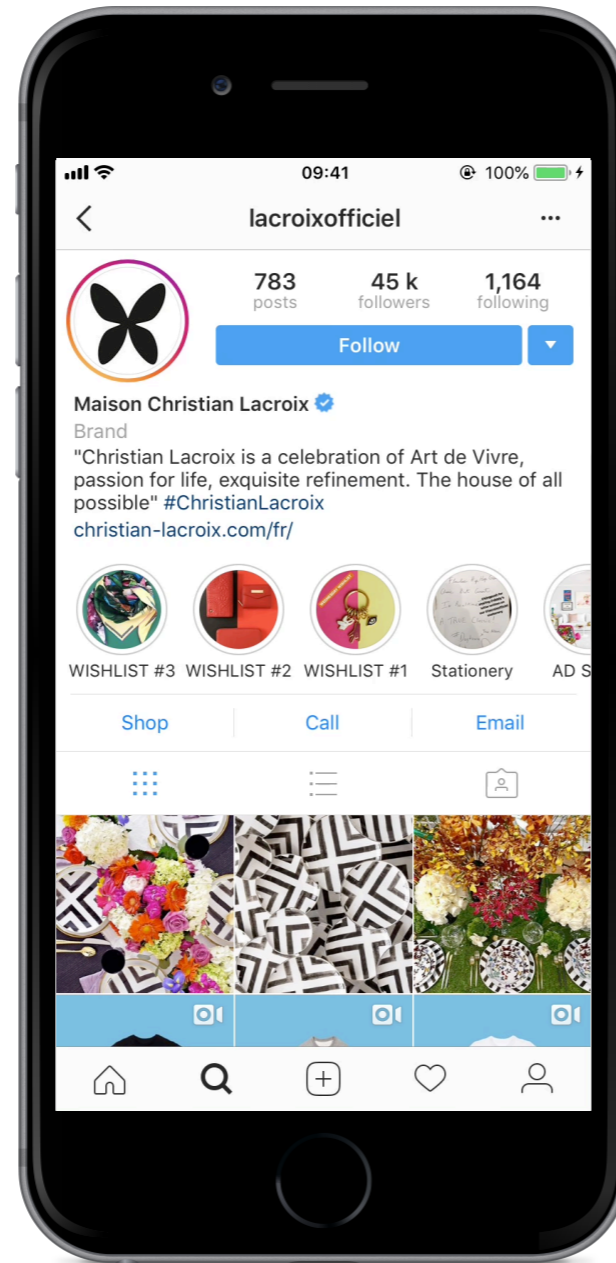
09:41
100%

lacroixofficiel
...

783
posts

45 k
followers

1,164
following

Follow

Maison Christian Lacroix
Brand
"Christian Lacroix is a celebration of Art de Vivre, passion for life, exquisite refinement. The house of all possible" #ChristianLacroix
christian-lacroix.com/fr/

WISHLIST #3
WISHLIST #2
WISHLIST #1
Stationery
AD S

Shop
Call
Email